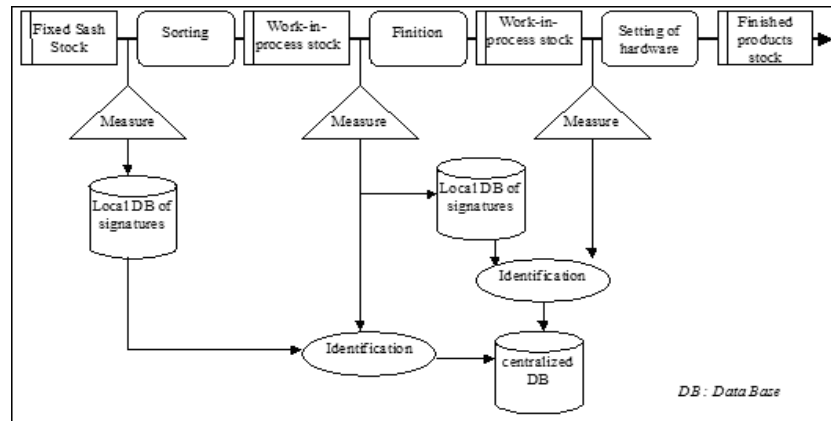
Fixed Sash Stock

Sorting

Work-in-process stock

Finition

Work-in-process stock

Setting of hardware

Finished products stock

Measure

Measure

Measure

Local DB of signatures

Local DB of signatures

Identification

Identification

centralized DB

DB : Data Base